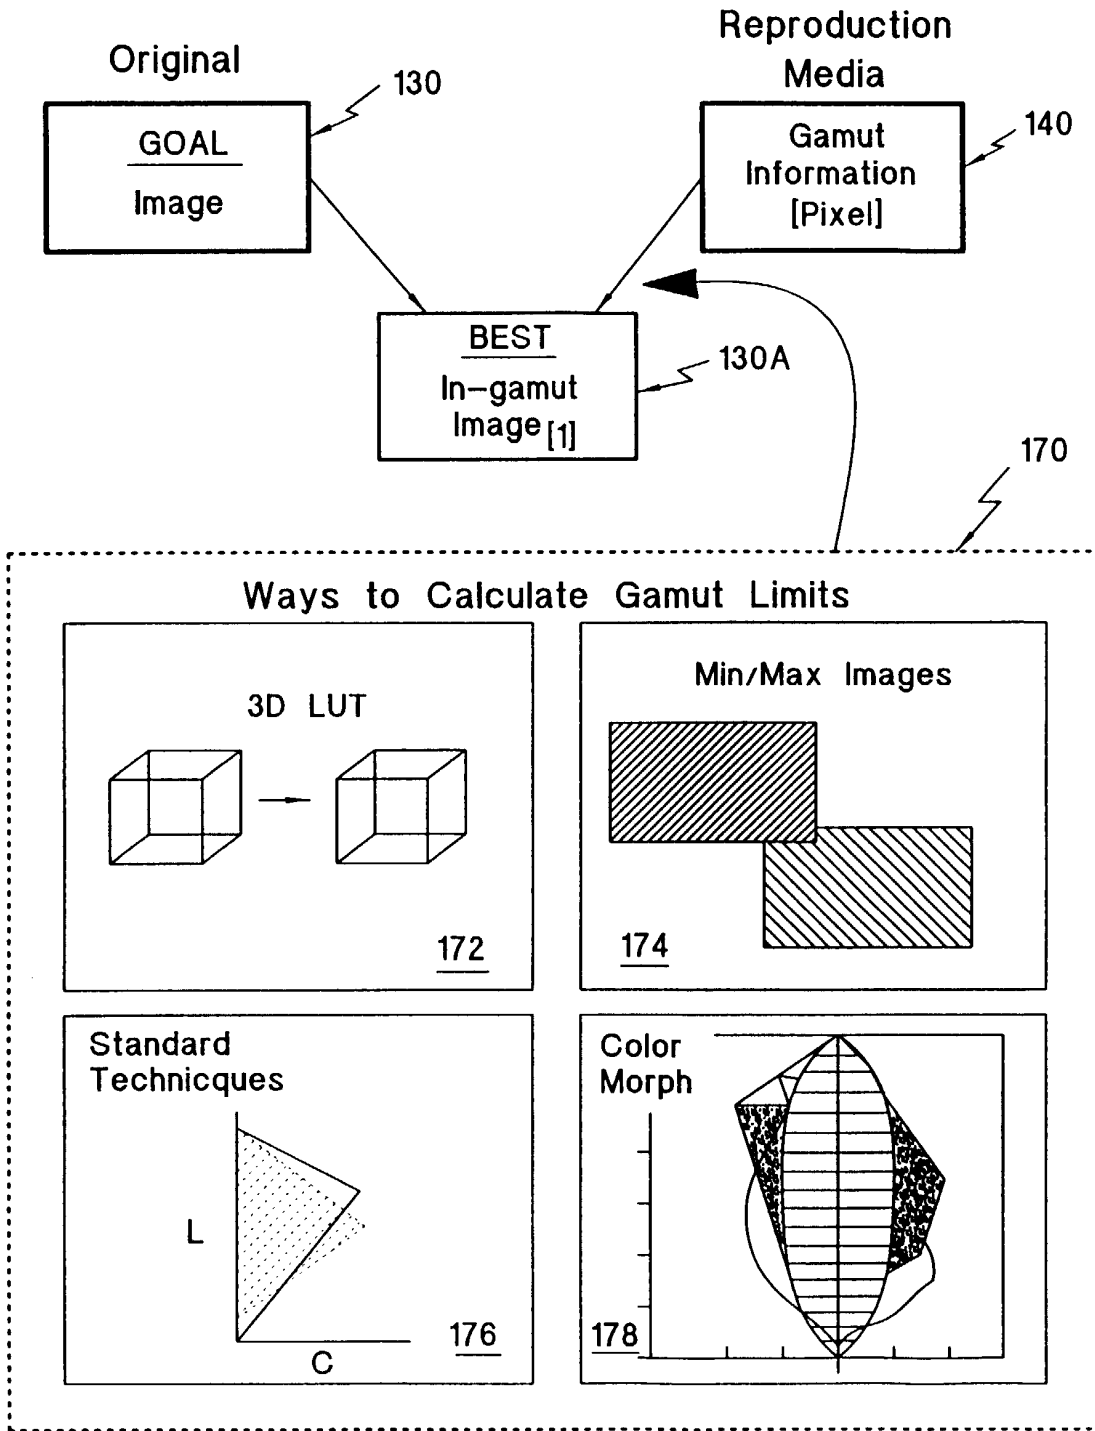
Original

130

GOAL

Image

Reproduction Media

Gamut Information [Pixel]

140

BEST

In-gamut Image$_{[1]}$

130A

170

Ways to Calculate Gamut Limits

3D LUT

172

Min/Max Images

174

Standard Technicques

L

C

176

Color Morph

178